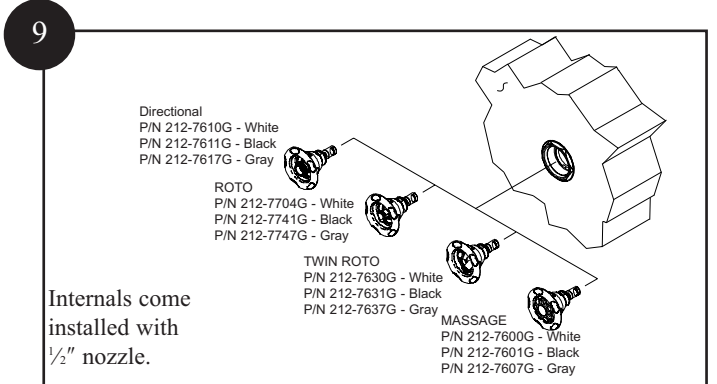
9

Directional
P/N 212-7610G - White
P/N 212-7611G - Black
P/N 212-7617G - Gray

ROTO
P/N 212-7704G - White
P/N 212-7741G - Black
P/N 212-7747G - Gray

TWIN ROTO
P/N 212-7630G - White
P/N 212-7631G - Black
P/N 212-7637G - Gray

MASSAGE
P/N 212-7600G - White
P/N 212-7601G - Black
P/N 212-7607G - Gray

Internals come installed with $\frac{1}{2}$″ nozzle.